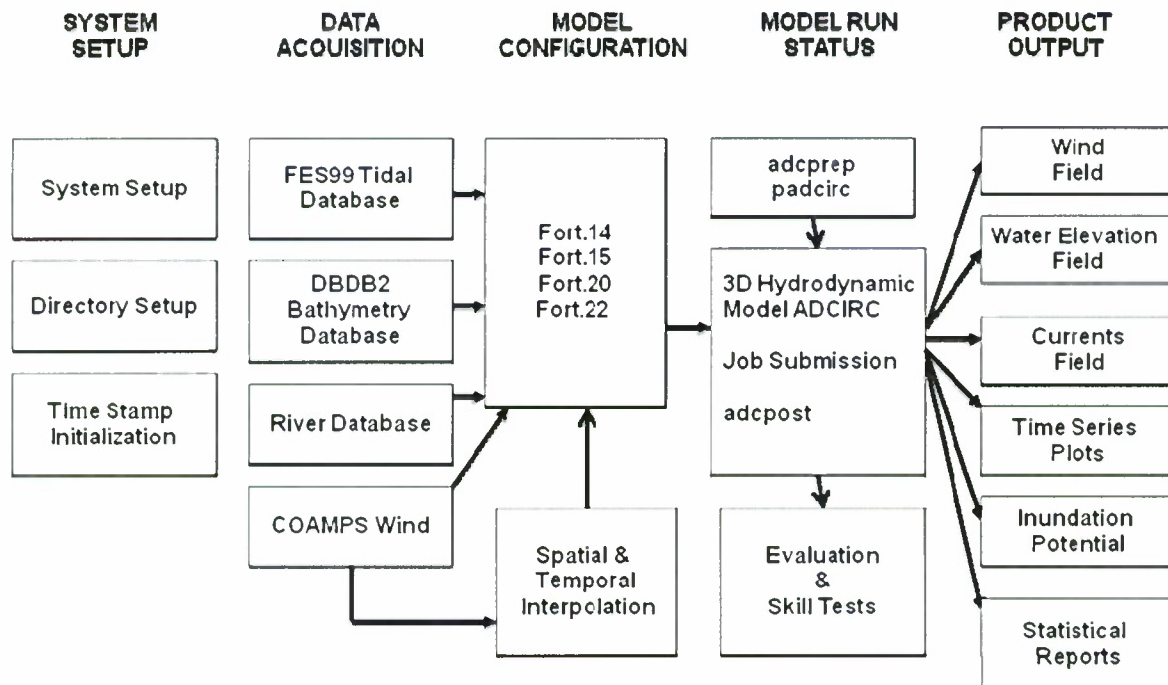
SYSTEM SETUP

DATA ACQUISITION

MODEL CONFIGURATION

MODEL RUN STATUS

PRODUCT OUTPUT

System Setup

Directory Setup

Time Stamp Initialization

FES99 Tidal Database

DBDB2 Bathymetry Database

River Database

COAMPS Wind

Fort.14
Fort.15
Fort.20
Fort.22

Spatial & Temporal Interpolation

adcprep
padcirc

3D Hydrodynamic Model ADCIRC

Job Submission

adcpost

Evaluation & Skill Tests

Wind Field

Water Elevation Field

Currents Field

Time Series Plots

Inundation Potential

Statistical Reports